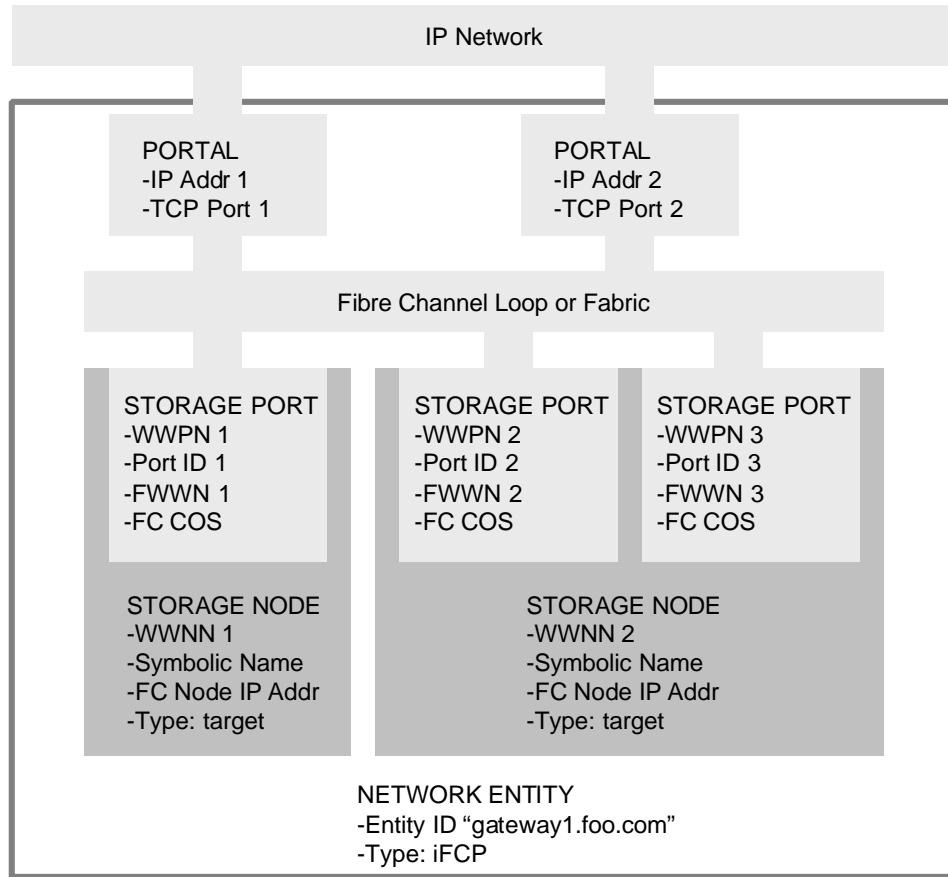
IP Network

PORTAL
-IP Addr 1
-TCP Port 1

PORTAL
-IP Addr 2
-TCP Port 2

Fibre Channel Loop or Fabric

STORAGE PORT
-WWPN 1
-Port ID 1
-FWWN 1
-FC COS

STORAGE PORT
-WWPN 2
-Port ID 2
-FWWN 2
-FC COS

STORAGE PORT
-WWPN 3
-Port ID 3
-FWWN 3
-FC COS

STORAGE NODE
-WWNN 1
-Symbolic Name
-FC Node IP Addr
-Type: target

STORAGE NODE
-WWNN 2
-Symbolic Name
-FC Node IP Addr
-Type: target

NETWORK ENTITY
-Entity ID “gateway1.foo.com”
-Type: iFCP